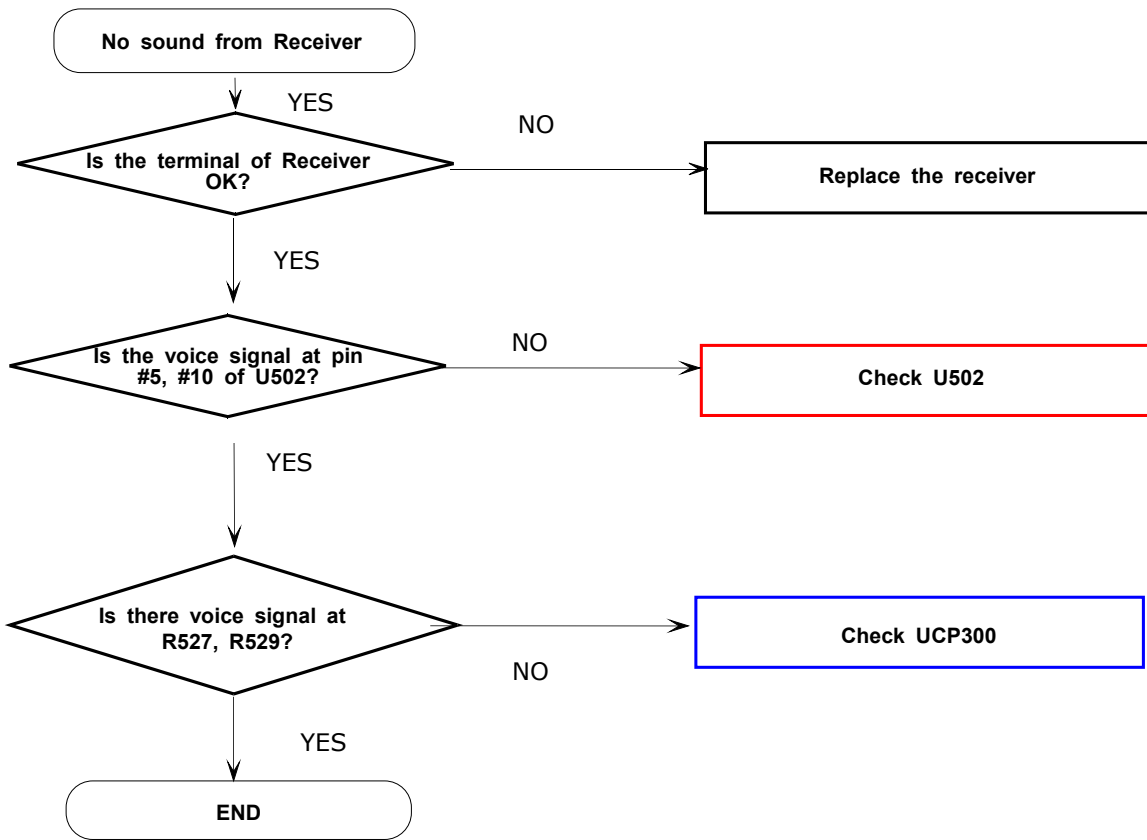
No sound from Receiver

YES

NO

Is the terminal of Receiver OK?

Replace the receiver

YES

NO

Is the voice signal at pin #5, #10 of U502?

Check U502

YES

Is there voice signal at R527, R529?

Check UCP300

NO

YES

END